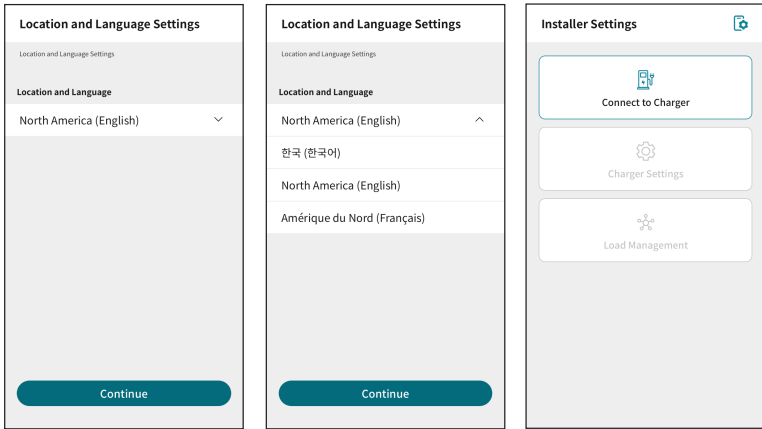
Location and Language Settings

Location and Language Settings

Location and Language

North America (English)

Continue

Location and Language Settings

Location and Language Settings

Location and Language

North America (English)

한국 (한국어)

North America (English)

Amérique du Nord (Français)

Continue

Installer Settings

Connect to Charger

Charger Settings

Load Management